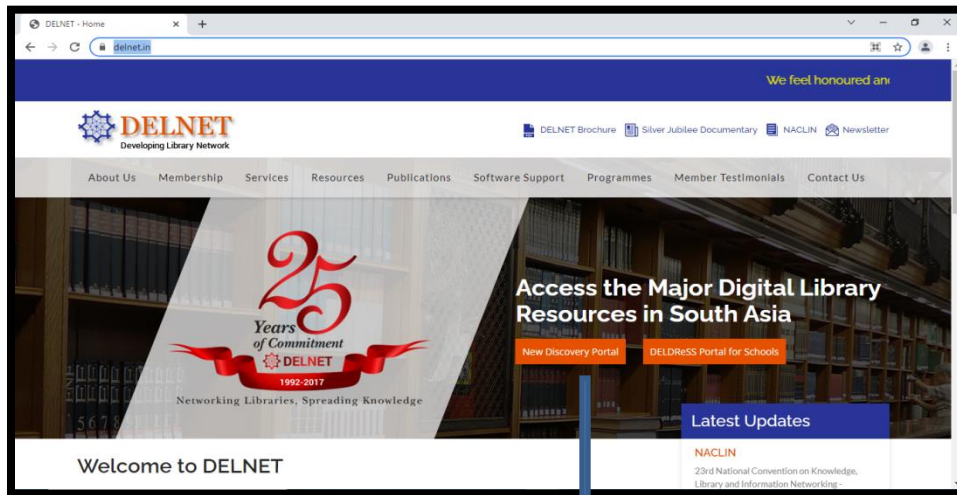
DELNET - Home

delnet.in

We feel honoured and

DELNET
Developing Library Network

DELNET Brochure Silver Jubilee Documentary NACLIN Newsletter

About Us Membership Services Resources Publications Software Support Programmes Member Testimonials Contact Us

25 Years of Commitment DELNET 1992-2017

Networking Libraries, Spreading Knowledge

Access the Major Digital Library Resources in South Asia

New Discovery Portal DELDReSS Portal for Schools

Latest Updates

NACLIN

23rd National Convention on Knowledge, Library and Information Networking -

Welcome to DELNET